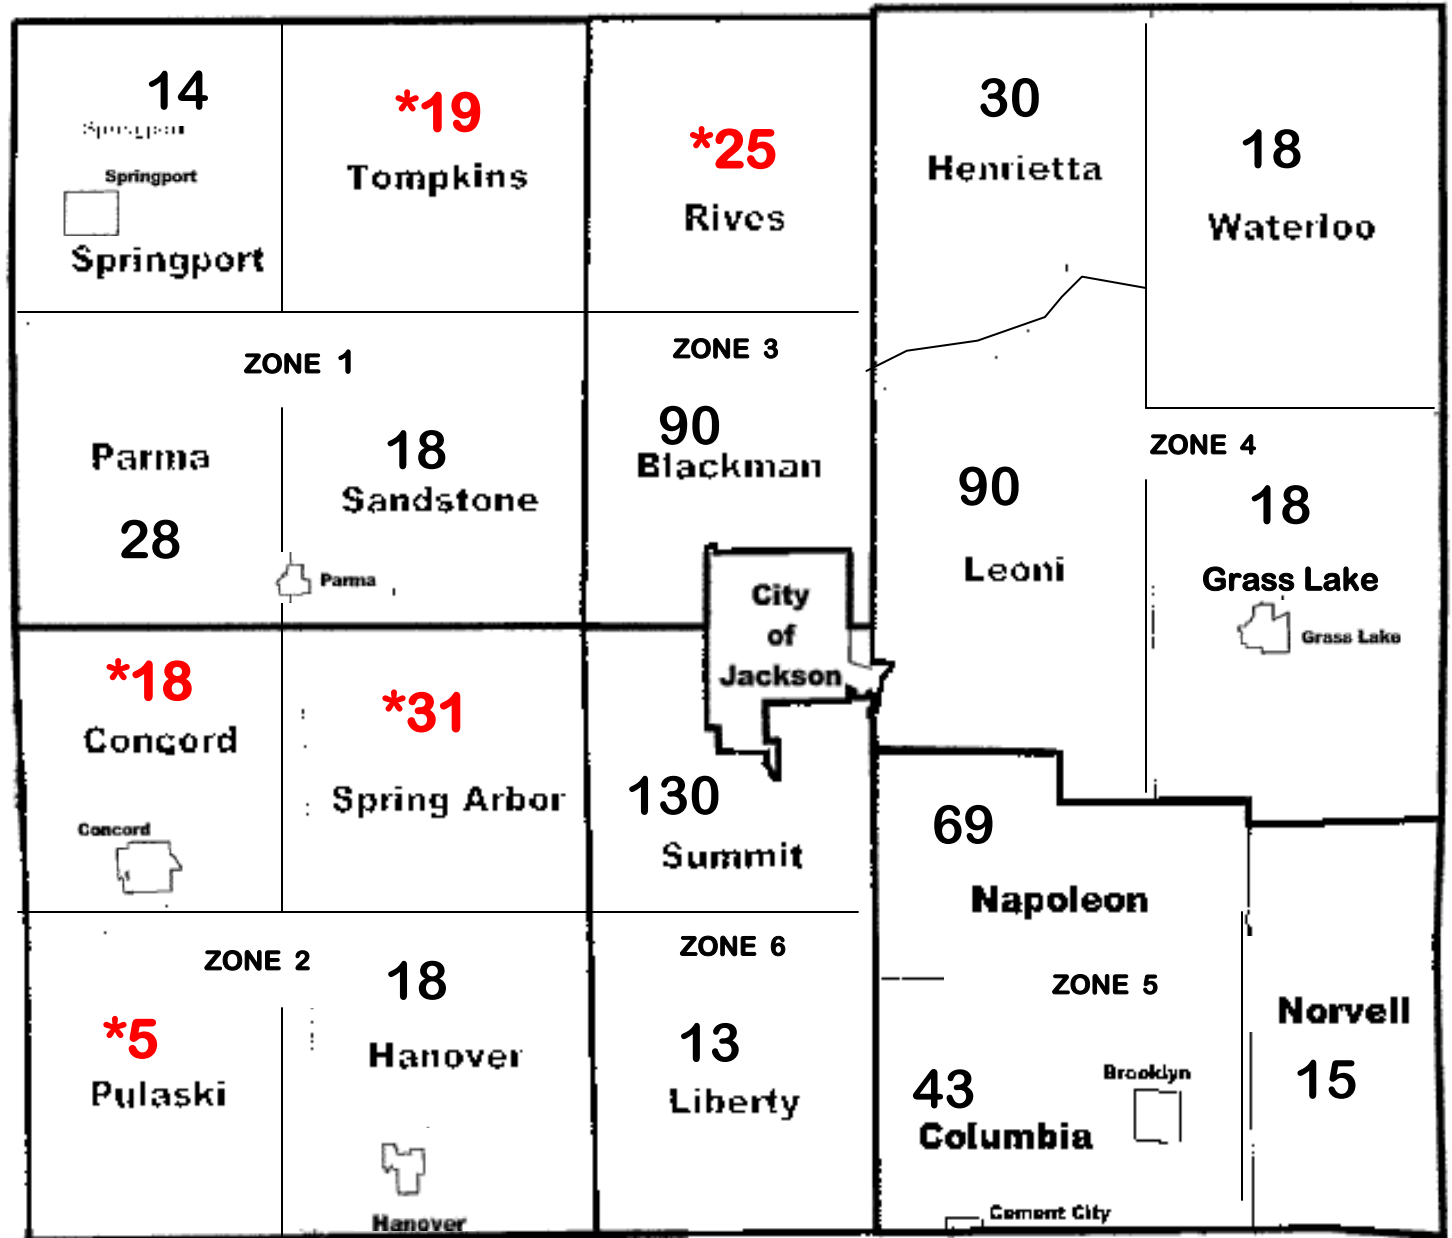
14
Springport
Springport
Springport

*19
Tompkins

*25
Rives

30
Henrietta

18
Waterloo

ZONE 1
Parma
28
18
Sandstone
Parma

ZONE 3
90
Blackman

City of Jackson

90
Leoni

ZONE 4
18
Grass Lake
Grass Lake

*18
Concord
Concord

*31
Spring Arbor

130
Summit

69
Napoleon

ZONE 2
*5
Pulaski
18
Hanover
Hanover

ZONE 6
13
Liberty

ZONE 5
43
Columbia
Brooklyn
Cement City

Norvell
15